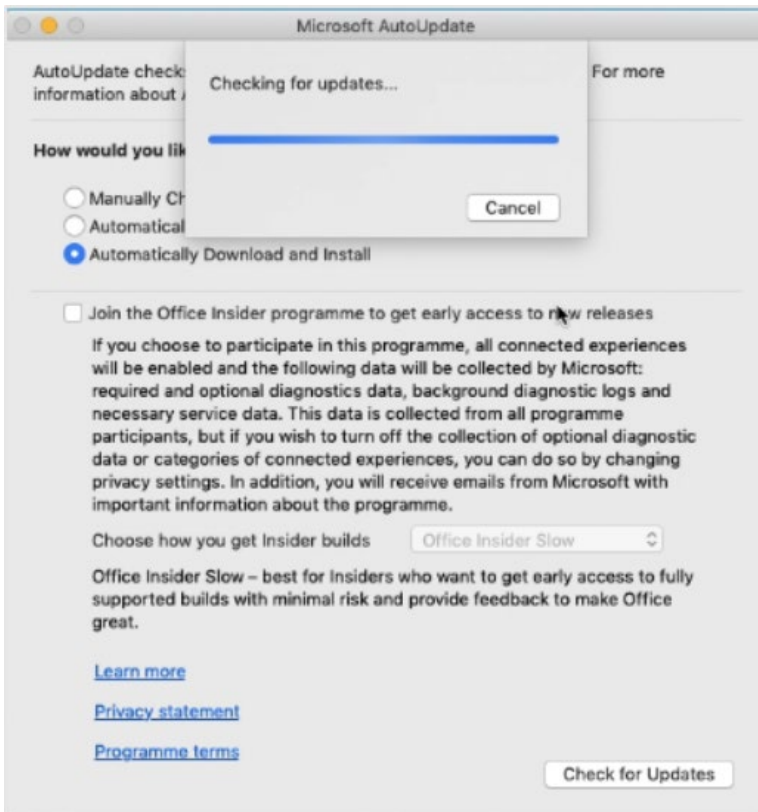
Microsoft AutoUpdate

AutoUpdate check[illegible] For more information about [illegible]

Checking for updates...

Cancel

How would you lik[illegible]

Manually Ch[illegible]

Automatical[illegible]

Automatically Download and Install

Join the Office Insider programme to get early access to n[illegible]w releases

If you choose to participate in this programme, all connected experiences will be enabled and the following data will be collected by Microsoft: required and optional diagnostics data, background diagnostic logs and necessary service data. This data is collected from all programme participants, but if you wish to turn off the collection of optional diagnostic data or categories of connected experiences, you can do so by changing privacy settings. In addition, you will receive emails from Microsoft with important information about the programme.

Choose how you get Insider builds

Office Insider Slow

Office Insider Slow – best for Insiders who want to get early access to fully supported builds with minimal risk and provide feedback to make Office great.

Learn more

Privacy statement

Programme terms

Check for Updates